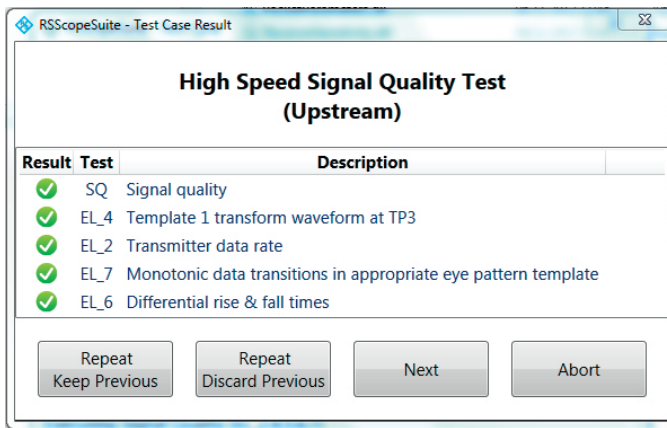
RSScopeSuite - Test Case Result

High Speed Signal Quality Test
(Upstream)

| Result | Test | Description |
|---|---|---|
| | SQ | Signal quality |
| | EL_4 | Template 1 transform waveform at TP3 |
| | EL_2 | Transmitter data rate |
| | EL_7 | Monotonic data transitions in appropriate eye pattern template |
| | EL_6 | Differential rise & fall times |

Repeat
Keep Previous

Repeat
Discard Previous

Next

Abort